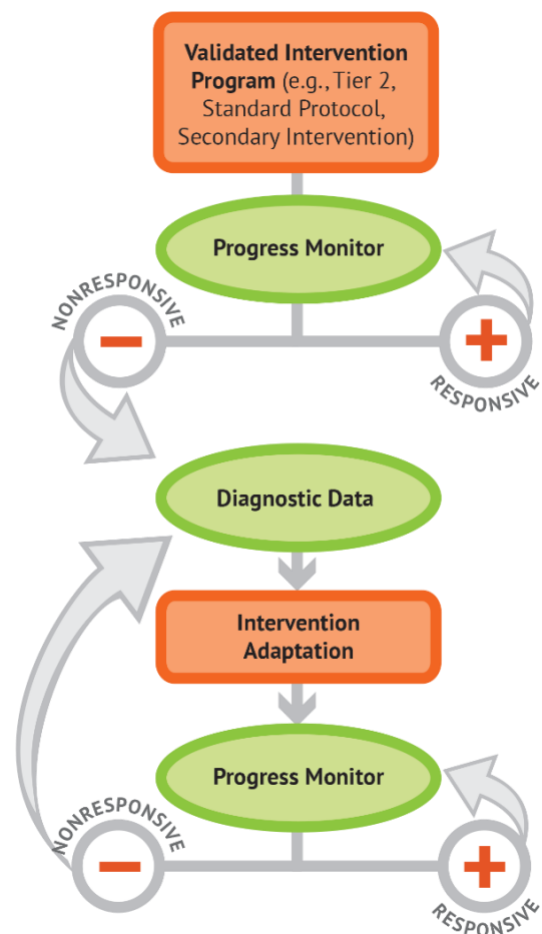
Validated Intervention Program (e.g., Tier 2, Standard Protocol, Secondary Intervention)

Progress Monitor

NONRESPONSIVE

RESPONSIVE

Diagnostic Data

Intervention Adaptation

Progress Monitor

NONRESPONSIVE

RESPONSIVE